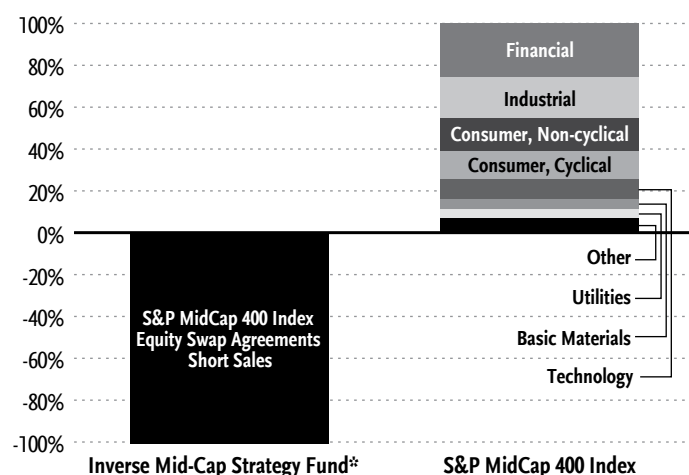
100%
80%
60%
40%
20%
0%
-20%
-40%
-60%
-80%
-100%

S&P MidCap 400 Index Equity Swap Agreements Short Sales

Financial
Industrial
Consumer, Non-cyclical
Consumer, Cyclical

Other
Utilities
Basic Materials
Technology

Inverse Mid-Cap Strategy Fund*

S&P MidCap 400 Index